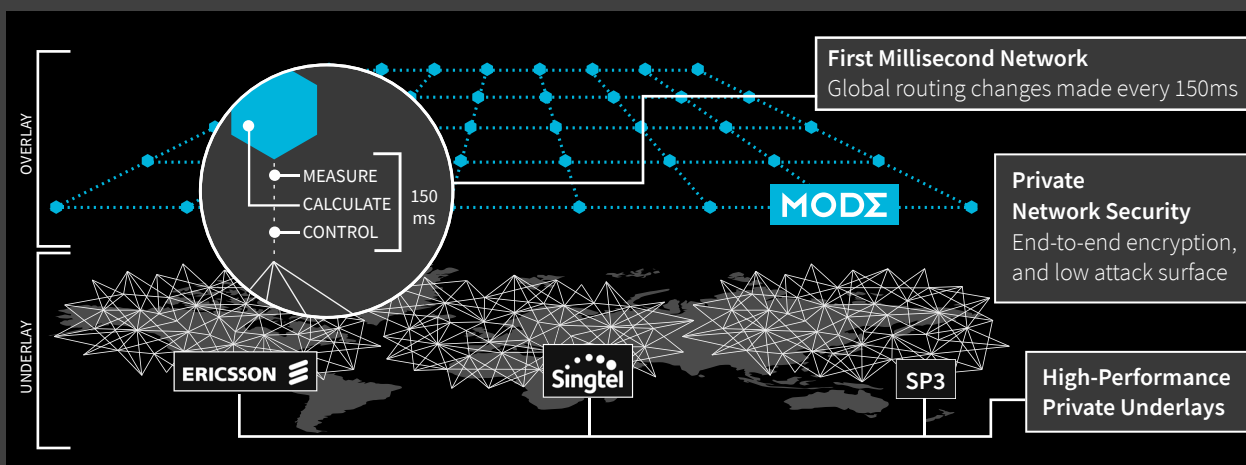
OVERLAY

MEASURE
CALCULATE
CONTROL
150 ms

MODΣ

First Millisecond Network
Global routing changes made every 150ms

Private
Network Security
End-to-end encryption, and low attack surface

UNDERLAY

ERICSSON

Singtel

SP3

High-Performance
Private Underlays